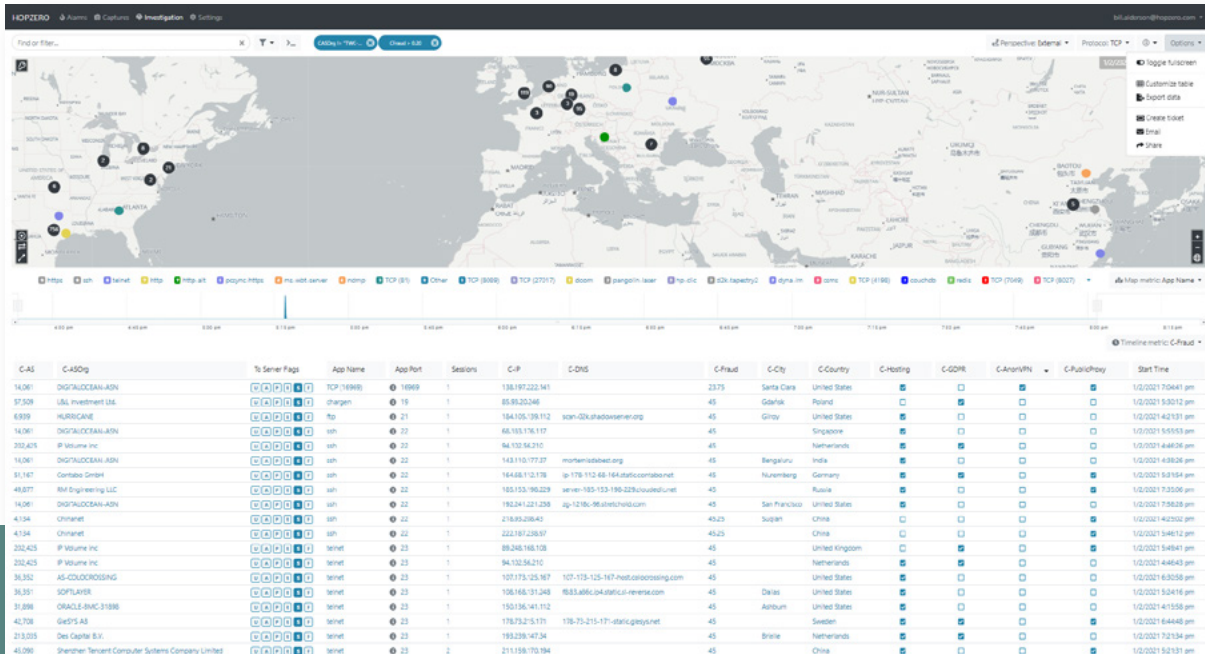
HOPZERO Alarms Captures Investigation Settings

bill.aldemon@hopzero.com

Find or filter...

CASOrg In "DIGI... | Chead > 0.20

Perspective: External | Protocol: TCP | Options

Toggle fullscreen
Customize table
Export data
Create ticket
Email
Share

https | ssh | telnet | http | http-alt | pcsync-https | ms-wbt-server | ndmp | TCP (81) | Other | TCP (8089) | TCP (27017) | doom | pangolin-laser | hp-clic | d2k-tapestry2 | dyna-im | cimc | TCP (4186) | couchdb | redis | TCP (7049) | TCP (8027)

Map metric: App Name

Timeline metric: C-Fraud

| C-AS | C-ASOrg | To Server Flags | App Name | App Port | Sessions | C-IP | C-DNS | C-Fraud | C-City | C-Country | C-Hosting | C-GDPR | C-AnonVPN | C-PublicProxy | Start Time |
|---|---|---|---|---|---|---|---|---|---|---|---|---|---|---|---|
| 14,061 | DIGITALOCEAN-ASN | | TCP (16969) | 16969 | 1 | 138.197.222.141 | | 23.75 | Santa Clara | United States | | | | | 1/2/2021 7:04:41 pm |
| 57,509 | L&L Investment Ltd. | | chargen | 19 | 1 | 85.93.20.246 | | 45 | Gdańsk | Poland | | | | | 1/2/2021 5:30:12 pm |
| 6,939 | HURRICANE | | ftp | 21 | 1 | 184.105.139.112 | scan-02k.shadowserver.org | 45 | Gilroy | United States | | | | | 1/2/2021 4:21:31 pm |
| 14,061 | DIGITALOCEAN-ASN | | ssh | 22 | 1 | 68.183.176.117 | | 45 | | Singapore | | | | | 1/2/2021 5:55:53 pm |
| 202,425 | IP Volume inc | | ssh | 22 | 1 | 94.102.56.210 | | 45 | | Netherlands | | | | | 1/2/2021 4:46:26 pm |
| 14,061 | DIGITALOCEAN-ASN | | ssh | 22 | 1 | 143.110.177.37 | mortemlodabest.org | 45 | Bengaluru | India | | | | | 1/2/2021 4:38:26 pm |
| 51,167 | Contabo GmbH | | ssh | 22 | 1 | 164.68.112.178 | ip-178-112-68-164.static.contabo.net | 45 | Nuremberg | Germany | | | | | 1/2/2021 5:01:54 pm |
| 49,877 | RM Engineering LLC | | ssh | 22 | 1 | 185.153.196.229 | server-185-153-196-229.cloudedi.net | 45 | | Russia | | | | | 1/2/2021 7:35:06 pm |
| 14,061 | DIGITALOCEAN-ASN | | ssh | 22 | 1 | 192.241.221.256 | zg-1218c-96.stretchoid.com | 45 | San Francisco | United States | | | | | 1/2/2021 7:58:28 pm |
| 4,134 | Chinanet | | ssh | 22 | 1 | 218.93.206.40 | | 45.25 | Suqian | China | | | | | 1/2/2021 4:25:02 pm |
| 4,134 | Chinanet | | ssh | 22 | 1 | 222.187.239.87 | | 45.25 | | China | | | | | 1/2/2021 5:46:12 pm |
| 202,425 | IP Volume inc | | telnet | 23 | 1 | 89.248.168.108 | | 45 | | United Kingdom | | | | | 1/2/2021 5:49:41 pm |
| 202,425 | IP Volume inc | | telnet | 23 | 1 | 94.102.56.210 | | 45 | | Netherlands | | | | | 1/2/2021 4:46:43 pm |
| 36,352 | AS-COLOCROSSING | | telnet | 23 | 1 | 107.175.125.167 | 107-175-125-167-host.colocrossing.com | 45 | | United States | | | | | 1/2/2021 6:30:58 pm |
| 36,351 | SOFTLAYER | | telnet | 23 | 1 | 108.168.131.248 | f8.83.a86c.ip4.static.sl-reverse.com | 45 | Dallas | United States | | | | | 1/2/2021 5:24:16 pm |
| 31,898 | ORACLE-BMC-31898 | | telnet | 23 | 1 | 150.136.141.112 | | 45 | Ashburn | United States | | | | | 1/2/2021 4:15:58 pm |
| 42,708 | GleSYS AB | | telnet | 23 | 1 | 176.73.215.171 | 176-73-215-171-static.glesys.net | 45 | | Sweden | | | | | 1/2/2021 6:44:48 pm |
| 213,035 | Dei Capital B.V. | | telnet | 23 | 1 | 193.239.147.34 | | 45 | Brielle | Netherlands | | | | | 1/2/2021 7:21:34 pm |
| 45,090 | Shenzhen Tencent Computer Systems Company Limited | | telnet | 23 | 2 | 211.159.170.194 | | 45 | | China | | | | | 1/2/2021 5:21:31 pm |